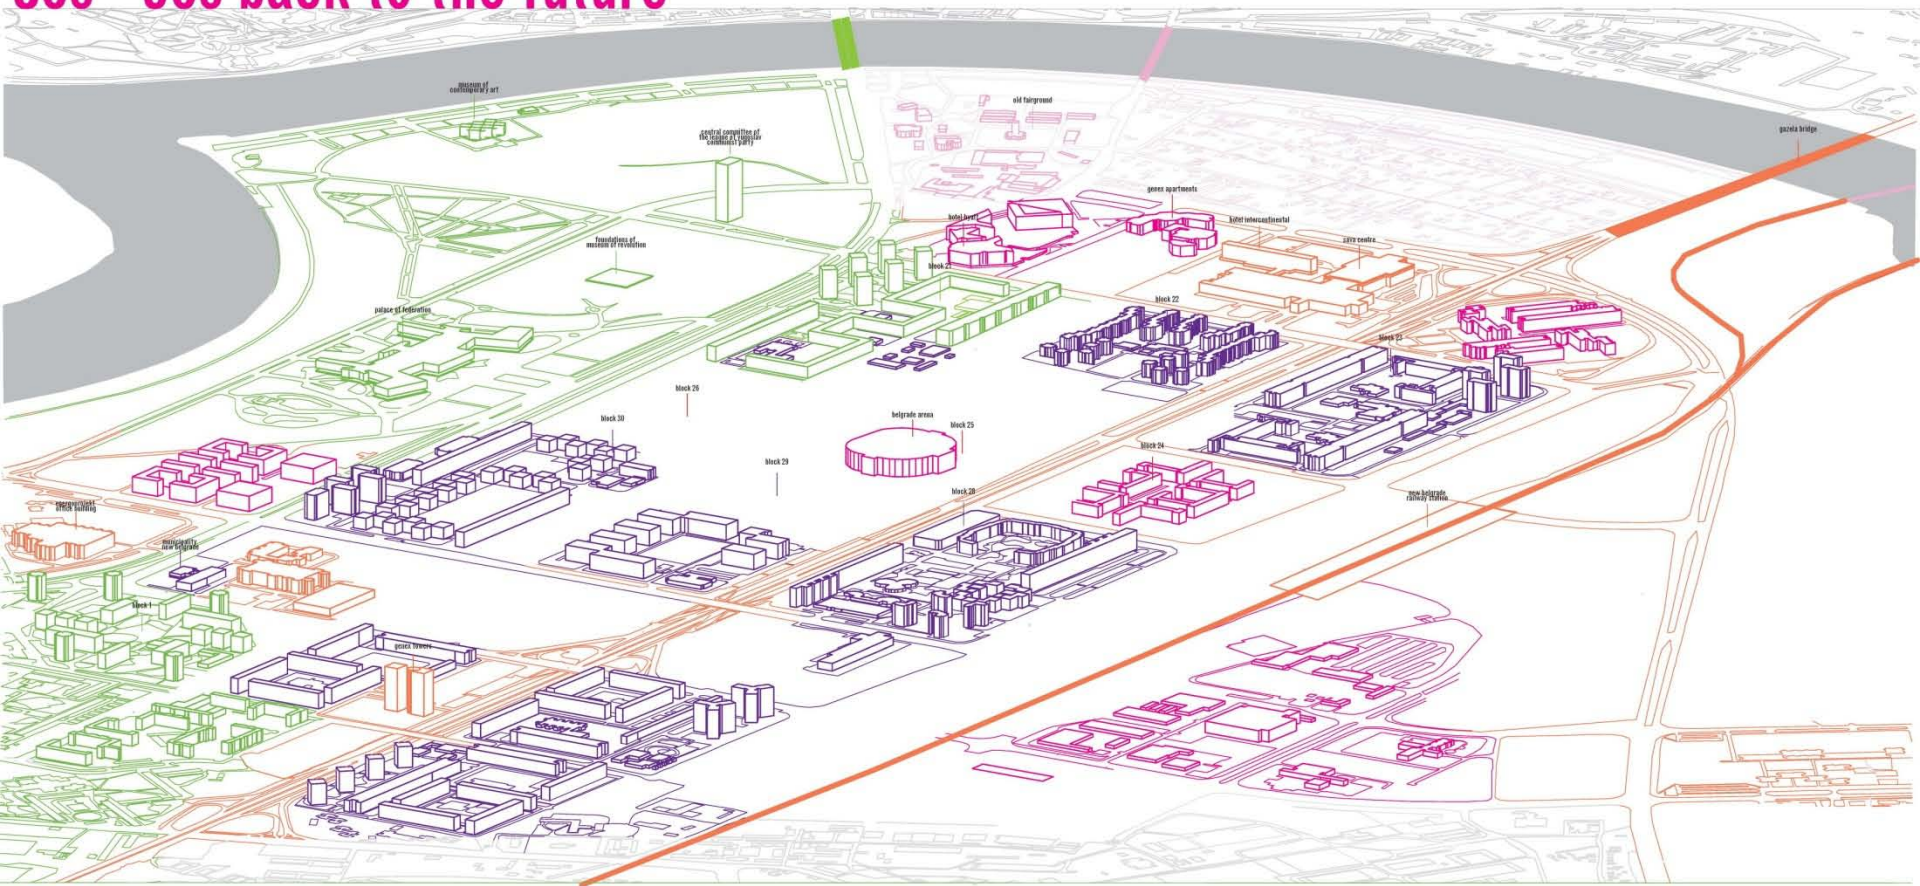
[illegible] back to the future

museum of contemporary art

old fairground

central committee of the league of yugoslav communist party

gazela bridge

genex apartments

hotel hyatt

hotel intercontinental

foundations of museum of revolution

sava centre

block 21

palace of federation

block 22

block 23

block 26

block 30

belgrade arena

block 25

block 29

block 24

block 28

new belgrade railway station

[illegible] building

municipality new belgrade

block 1

genex towers